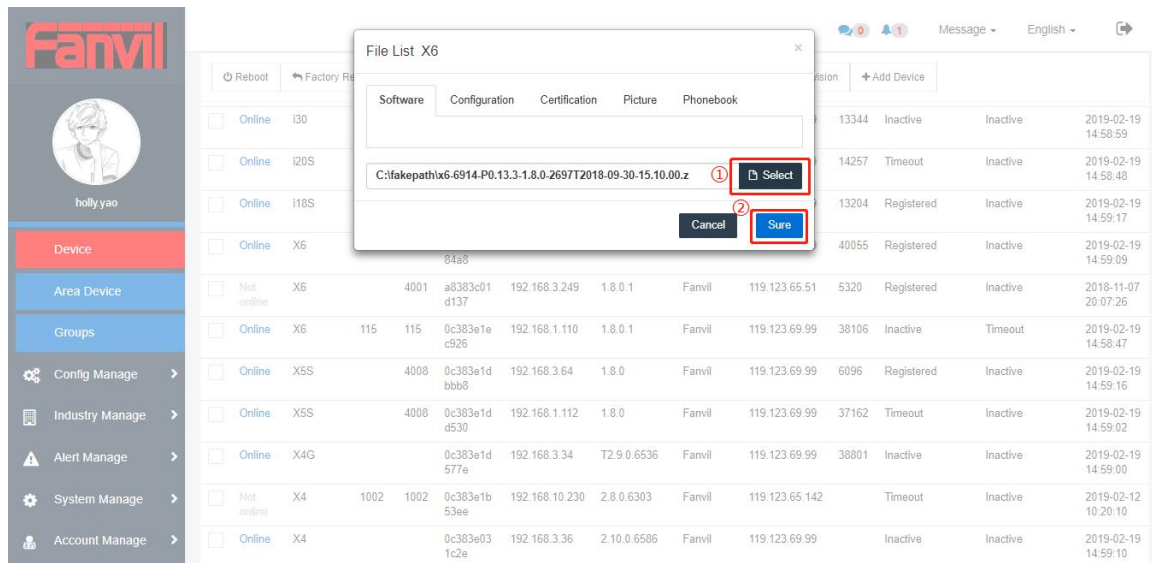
Fanvil

holly.yao

Device
Area Device
Groups
Config Manage
Industry Manage
Alert Manage
System Manage
Account Manage

0 1 Message English

Reboot Factory Re vision + Add Device

File List X6

Software Configuration Certification Picture Phonebook

C:\fakepath\x6-6914-P0.13.3-1.8.0-2697T2018-09-30-15.10.00.z ① Select

② Cancel Sure

| | Online | i30 | | | | | | | | 13344 | Inactive | Inactive | 2019-02-19 14:58:59 |
|---|---|---|---|---|---|---|---|---|---|---|---|---|---|
| | Online | i20S | | | | | | | | 14257 | Timeout | Inactive | 2019-02-19 14:58:48 |
| | Online | i18S | | | | | | | | 13204 | Registered | Inactive | 2019-02-19 14:59:17 |
| | Online | X6 | | | 84a8 | | | | | 40055 | Registered | Inactive | 2019-02-19 14:59:09 |
| | Not online | X6 | | 4001 | a8383c01 d137 | 192.168.3.249 | 1.8.0.1 | Fanvil | 119.123.65.51 | 5320 | Registered | Inactive | 2018-11-07 20:07:26 |
| | Online | X6 | 115 | 115 | 0c383e1e c926 | 192.168.1.110 | 1.8.0.1 | Fanvil | 119.123.69.99 | 38106 | Inactive | Timeout | 2019-02-19 14:58:47 |
| | Online | X5S | | 4008 | 0c383e1d bbb8 | 192.168.3.64 | 1.8.0 | Fanvil | 119.123.69.99 | 6096 | Registered | Inactive | 2019-02-19 14:59:16 |
| | Online | X5S | | 4008 | 0c383e1d d530 | 192.168.1.112 | 1.8.0 | Fanvil | 119.123.69.99 | 37162 | Timeout | Inactive | 2019-02-19 14:59:02 |
| | Online | X4G | | | 0c383e1d 577e | 192.168.3.34 | T2.9.0.6536 | Fanvil | 119.123.69.99 | 38801 | Inactive | Inactive | 2019-02-19 14:59:00 |
| | Not online | X4 | 1002 | 1002 | 0c383e1b 53ee | 192.168.10.230 | 2.8.0.6303 | Fanvil | 119.123.65.142 | | Timeout | Inactive | 2019-02-12 10:20:10 |
| | Online | X4 | | | 0c383e03 1c2e | 192.168.3.36 | 2.10.0.6586 | Fanvil | 119.123.69.99 | | Inactive | Inactive | 2019-02-19 14:59:10 |